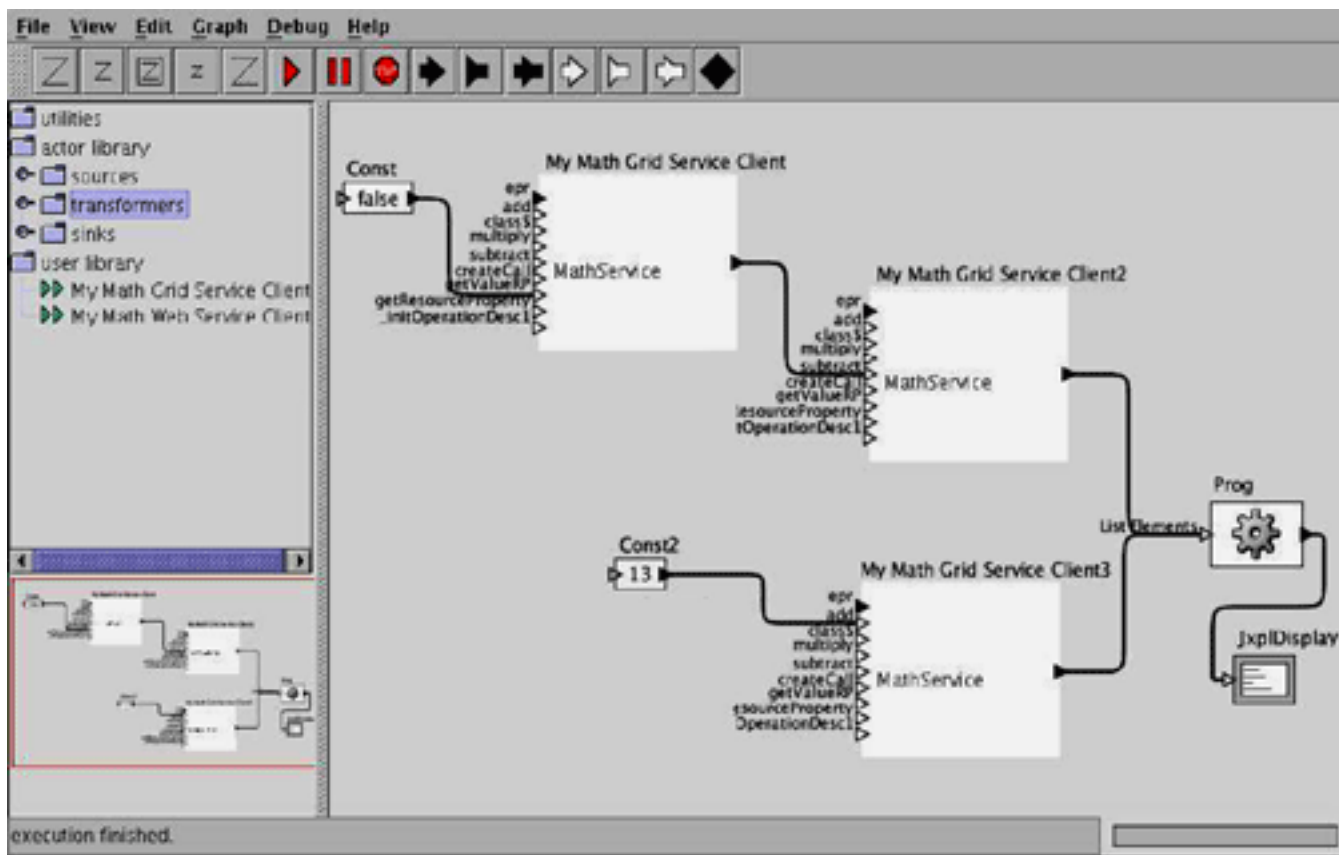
File View Edit Graph Debug Help

utilities
actor library
sources
transformers
sinks
user library
My Math Grid Service Client
My Math Web Service Client

Const
false

My Math Grid Service Client
epr
add
class$
multiply
subtract
createCall
getValueRP
getResourceProperty
_initOperationDesc1
MathService

My Math Grid Service Client2
epr
add
class$
multiply
subtract
createCall
getValueRP
esourceProperty
tOperationDesc1
MathService

Const2
13

My Math Grid Service Client3
epr
add
class$
multiply
subtract
createCall
getValueRP
esourceProperty
OperationDesc1
MathService

Prog
ListElements

JxplDisplay

execution finished.